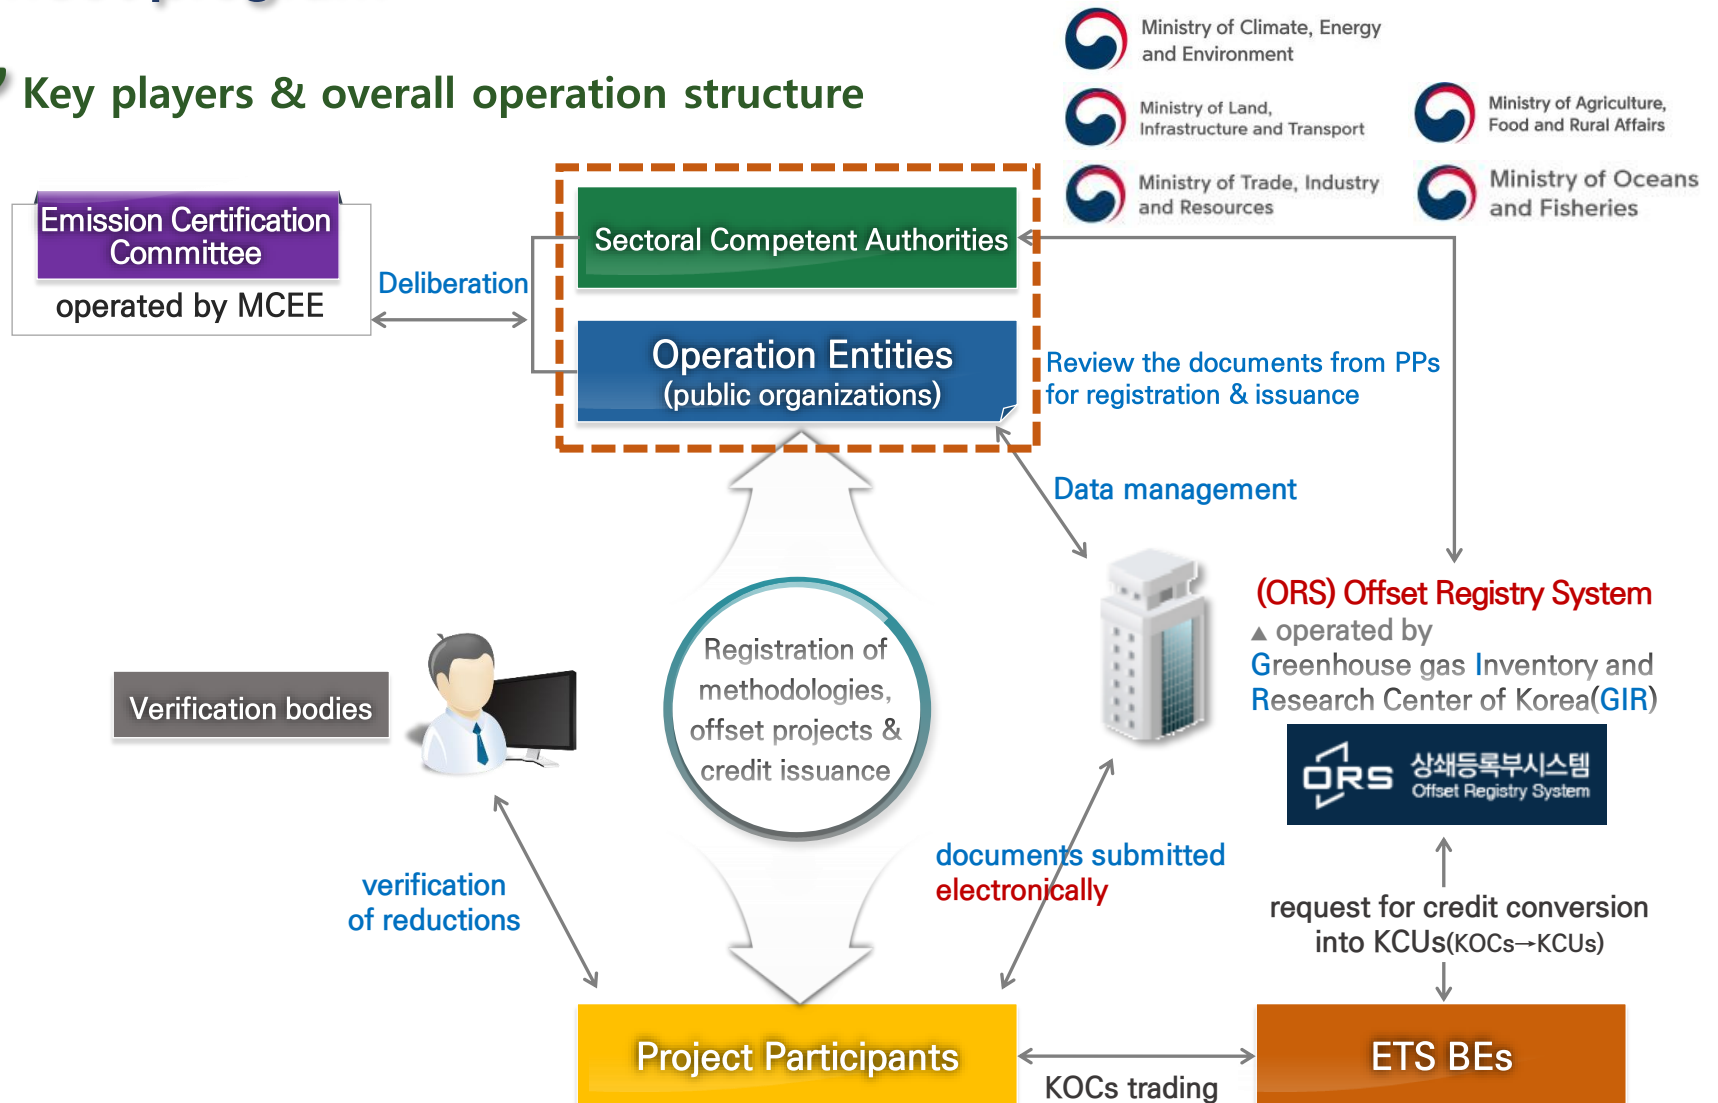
Key players & overall operation structure

Ministry of Climate, Energy and Environment

Ministry of Land, Infrastructure and Transport

Ministry of Agriculture, Food and Rural Affairs

Ministry of Trade, Industry and Resources

Ministry of Oceans and Fisheries

Emission Certification Committee

operated by MCEE

Deliberation

Sectoral Competent Authorities

Operation Entities (public organizations)

Review the documents from PPs for registration & issuance

Data management

(ORS) Offset Registry System

▲ operated by Greenhouse gas Inventory and Research Center of Korea(GIR)

ORS 상쇄등록부시스템 Offset Registry System

Verification bodies

Registration of methodologies, offset projects & credit issuance

verification of reductions

documents submitted electronically

request for credit conversion into KCUs(KOCs→KCUs)

Project Participants

KOCs trading

ETS BEs